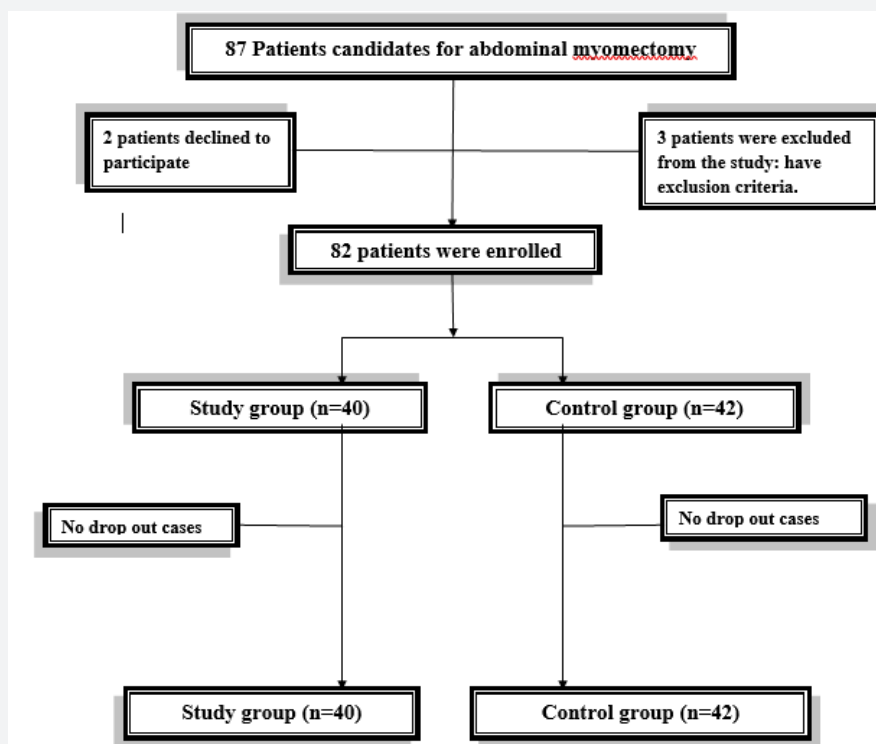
87 Patients candidates for abdominal myomectomy

2 patients declined to participate

3 patients were excluded from the study: have exclusion criteria.

82 patients were enrolled

Study group (n=40)

Control group (n=42)

No drop out cases

No drop out cases

Study group (n=40)

Control group (n=42)